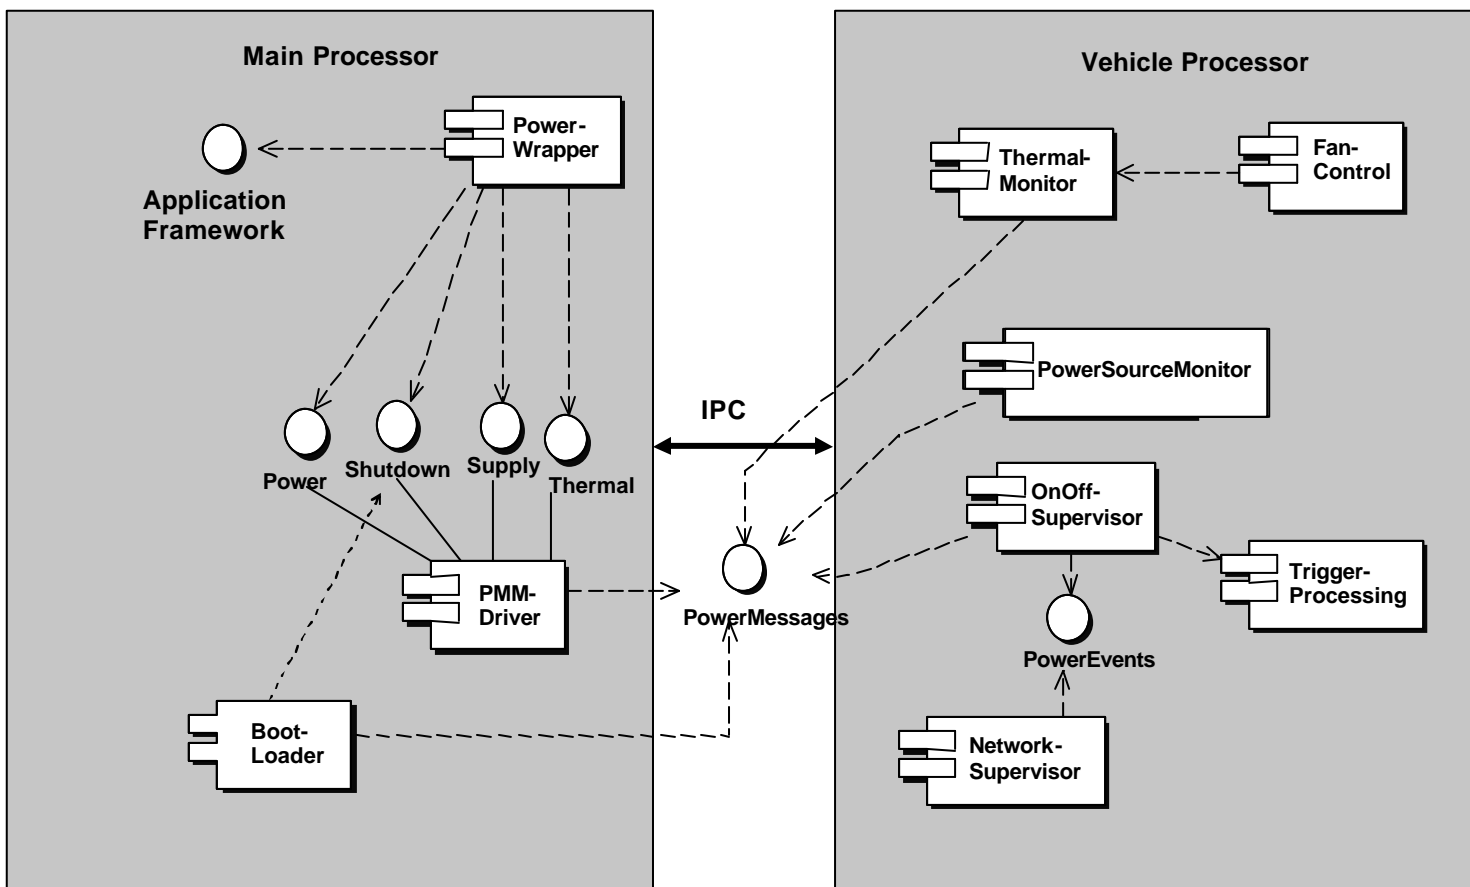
Main Processor

Power-Wrapper

Application Framework

Power

Shutdown

Supply

Thermal

PMM-Driver

Boot-Loader

IPC

PowerMessages

Vehicle Processor

Thermal-Monitor

Fan-Control

PowerSourceMonitor

OnOff-Supervisor

Trigger-Processing

PowerEvents

Network-Supervisor